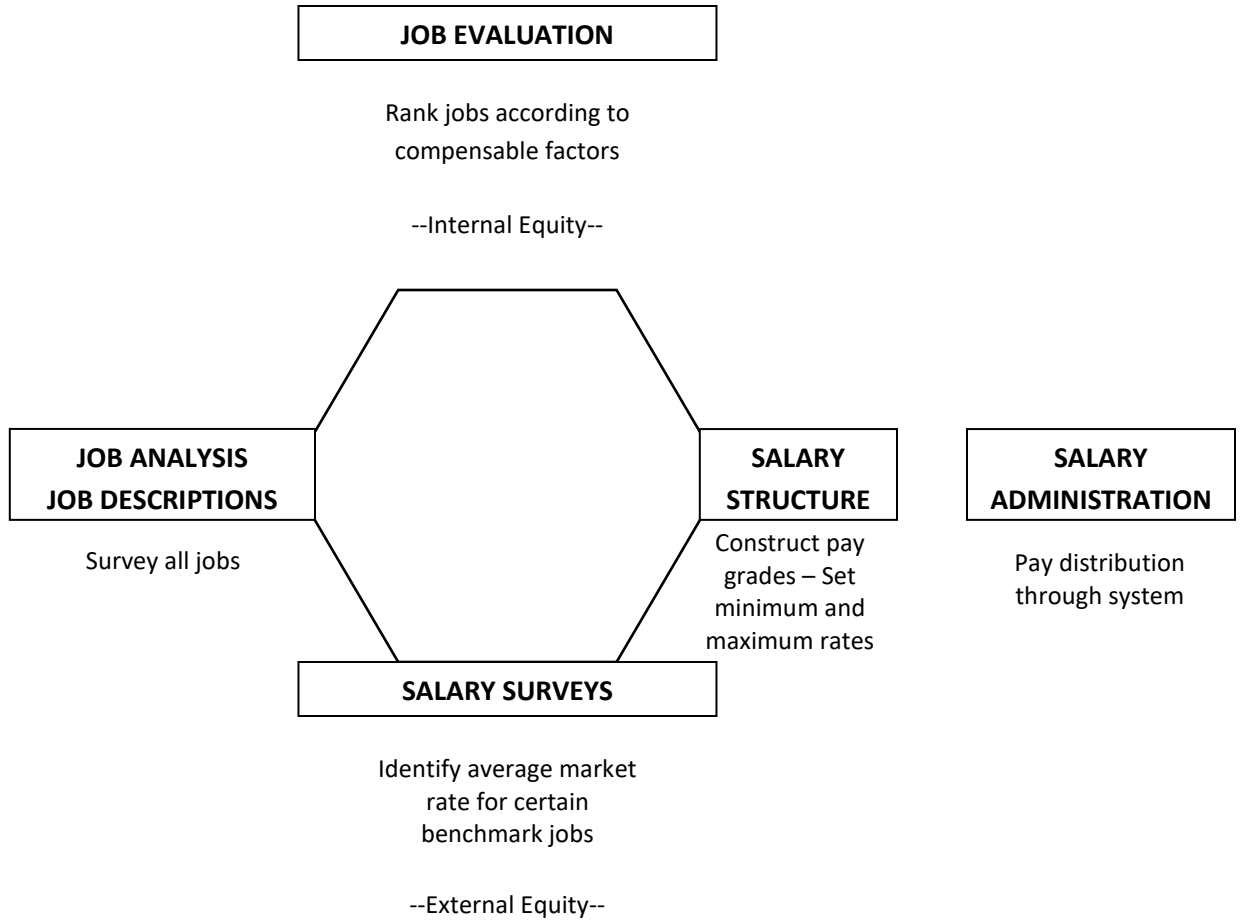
JOB EVALUATION

Rank jobs according to compensable factors

--Internal Equity--

JOB ANALYSIS
JOB DESCRIPTIONS

Survey all jobs

SALARY
STRUCTURE

Construct pay grades – Set minimum and maximum rates

SALARY
ADMINISTRATION

Pay distribution through system

SALARY SURVEYS

Identify average market rate for certain benchmark jobs

--External Equity--